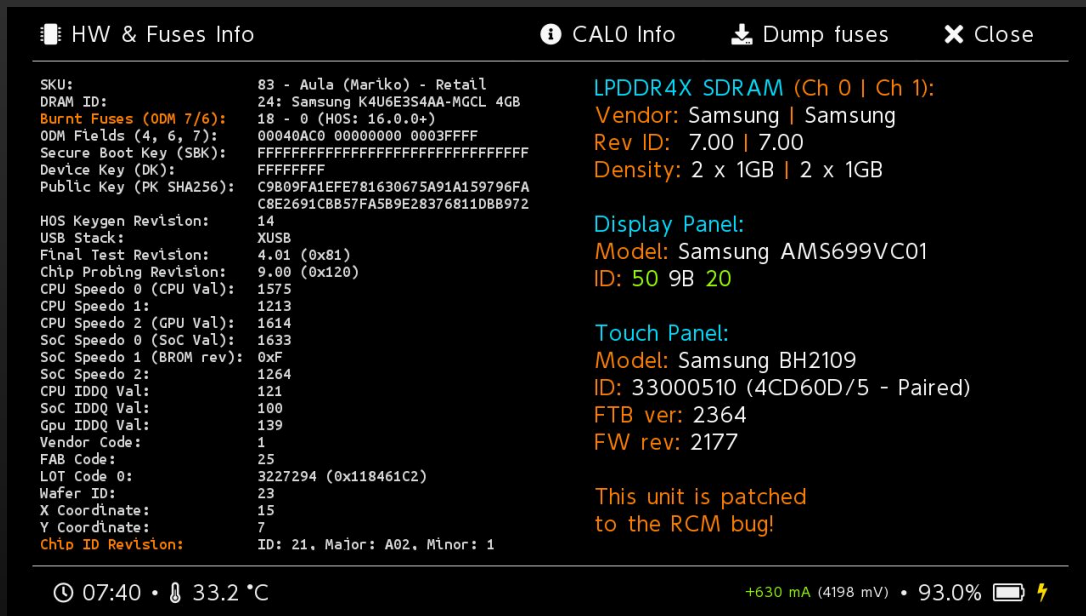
HW & Fuses Info

CAL0 Info

Dump fuses

Close

| | |
|---|---|
| SKU: | 83 - Aula (Mariko) - Retail |
| DRAM ID: | 24: Samsung K4U6E3S4AA-MGCL 4GB |
| Burnt Fuses (ODM 7/6): | 18 - 0 (HOS: 16.0.0+) |
| ODM Fields (4, 6, 7): | 00040AC0 00000000 0003FFFF |
| Secure Boot Key (SBK): | FFFFFFFFFFFFFFFFFFFFFFFFFFFFFFFF |
| Device Key (DK): | FFFFFFFF |
| Public Key (PK SHA256): | C9B09FA1EFE781630675A91A159796FA C8E2691CBB57FA5B9E28376811DBB972 |
| HOS Keygen Revision: | 14 |
| USB Stack: | XUSB |
| Final Test Revision: | 4.01 (0x81) |
| Chip Probing Revision: | 9.00 (0x120) |
| CPU Speedo 0 (CPU Val): | 1575 |
| CPU Speedo 1: | 1213 |
| CPU Speedo 2 (GPU Val): | 1614 |
| SoC Speedo 0 (SoC Val): | 1633 |
| SoC Speedo 1 (BROM rev): | 0xF |
| SoC Speedo 2: | 1264 |
| CPU IDDQ Val: | 121 |
| SoC IDDQ Val: | 100 |
| Gpu IDDQ Val: | 139 |
| Vendor Code: | 1 |
| FAB Code: | 25 |
| LOT Code 0: | 3227294 (0x118461C2) |
| Wafer ID: | 23 |
| X Coordinate: | 15 |
| Y Coordinate: | 7 |
| Chip ID Revision: | ID: 21, Major: A02, Minor: 1 |

LPDDR4X SDRAM (Ch 0 | Ch 1):
Vendor: Samsung | Samsung
Rev ID: 7.00 | 7.00
Density: 2 x 1GB | 2 x 1GB

Display Panel:
Model: Samsung AMS699VC01
ID: 50 9B 20

Touch Panel:
Model: Samsung BH2109
ID: 33000510 (4CD60D/5 - Paired)
FTB ver: 2364
FW rev: 2177

This unit is patched to the RCM bug!

07:40 • 33.2 °C

+630 mA (4198 mV) • 93.0%